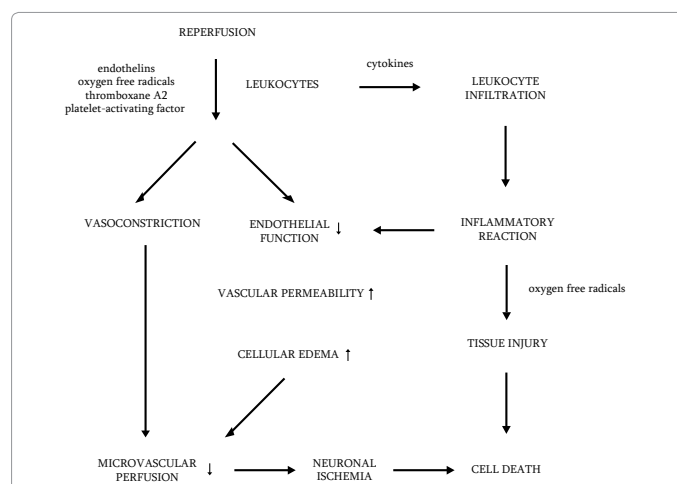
REPERFUSION

endothelins
oxygen free radicals
thromboxane A2
platelet-activating factor

LEUKOCYTES

cytokines

LEUKOCYTE INFILTRATION

VASOCONSTRICTION

ENDOTHELIAL FUNCTION ↓

INFLAMMATORY REACTION

VASCULAR PERMEABILITY ↑

oxygen free radicals

CELLULAR EDEMA ↑

TISSUE INJURY

MICROVASCULAR PERFUSION ↓

NEURONAL ISCHEMIA

CELL DEATH